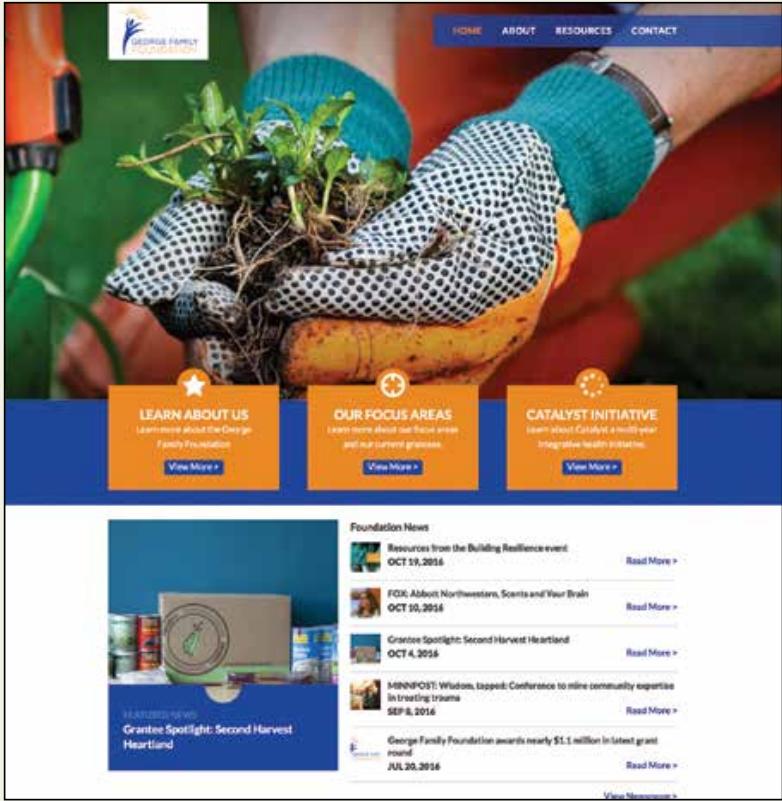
GEORGE FAMILY FOUNDATION

HOME ABOUT RESOURCES CONTACT

LEARN ABOUT US
Learn more about the George Family Foundation
View More >

OUR FOCUS AREAS
Learn more about our focus areas and our current grantees.
View More >

CATALYST INITIATIVE
Learn about Catalyst a multi-year integrative health initiative.
View More >

FEATURED NEWS
Grantee Spotlight: Second Harvest Heartland

Foundation News

Resources from the Building Resilience event
OCT 19, 2016
Read More >

FOX: Abbott Northwestern, Scents and Your Brain
OCT 10, 2016
Read More >

Grantee Spotlight: Second Harvest Heartland
OCT 4, 2016
Read More >

MINNPOST: Wisdom, tapped: Conference to mine community expertise in treating trauma
SEP 8, 2016
Read More >

George Family Foundation awards nearly $1.1 million in latest grant round
JUL 20, 2016
Read More >

View Newsroom >